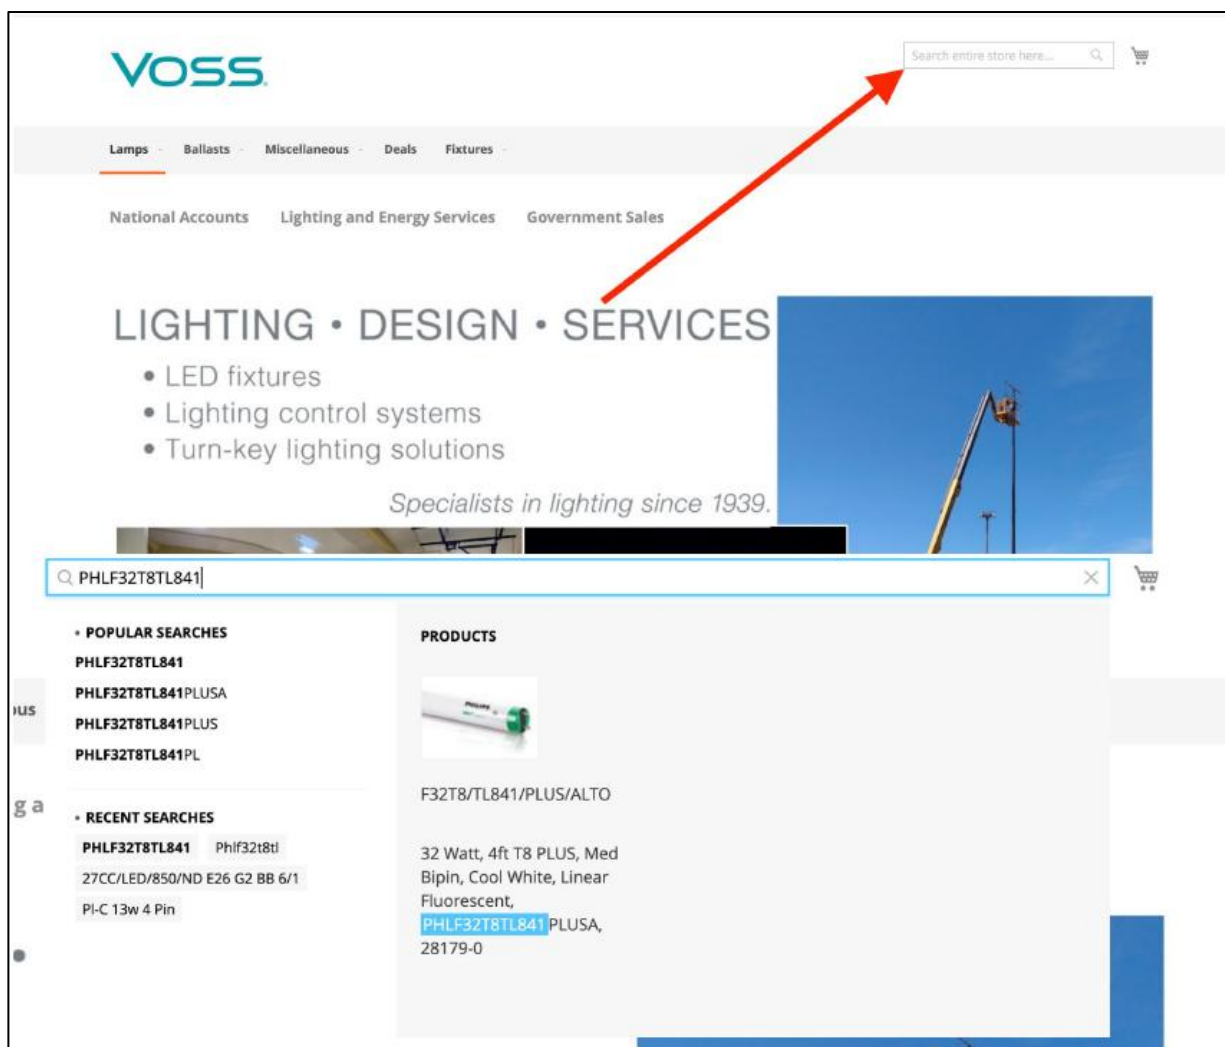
VOSS

Search entire store here...

Lamps Ballasts Miscellaneous Deals Fixtures

National Accounts Lighting and Energy Services Government Sales

LIGHTING • DESIGN • SERVICES

• LED fixtures
• Lighting control systems
• Turn-key lighting solutions

Specialists in lighting since 1939.

PHLF32T8TL841

• POPULAR SEARCHES
PHLF32T8TL841
PHLF32T8TL841PLUSA
PHLF32T8TL841PLUS
PHLF32T8TL841PL

• RECENT SEARCHES
PHLF32T8TL841 Phlf32t8tl
27CC/LED/850/ND E26 G2 BB 6/1
PI-C 13w 4 Pin

PRODUCTS

F32T8/TL841/PLUS/ALTO

32 Watt, 4ft T8 PLUS, Med Bipin, Cool White, Linear Fluorescent, PHLF32T8TL841PLUSA, 28179-0

ous

g a